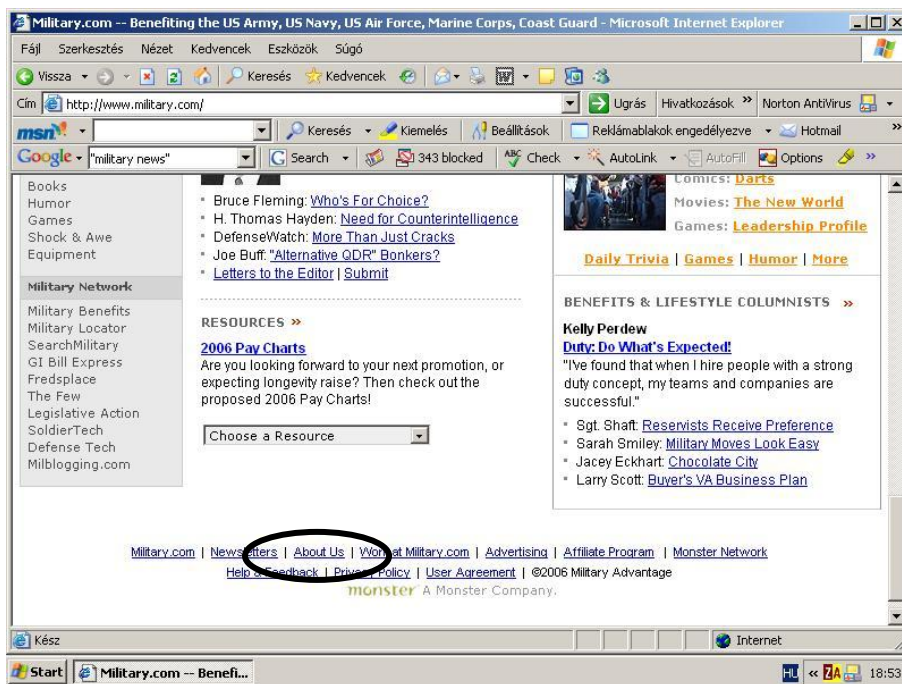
Military.com -- Benefiting the US Army, US Navy, US Air Force, Marine Corps, Coast Guard - Microsoft Internet Explorer

Fájl Szerkesztés Nézet Kedvencek Eszközök Súgó

Vissza Keresés Kedvencek

Cím http://www.military.com/ Ugrás Hivatkozások » Norton AntiVirus

msn Keresés Kiemelés Beállítások Reklámablakok engedélyezve Hotmail

Google "military news" Search 343 blocked Check AutoLink AutoFill Options

Books
Humor
Games
Shock & Awe
Equipment

Military Network

Military Benefits
Military Locator
SearchMilitary
GI Bill Express
Fredsplace
The Few
Legislative Action
SoldierTech
Defense Tech
Milblogging.com

Bruce Fleming: Who's For Choice?
H. Thomas Hayden: Need for Counterintelligence
DefenseWatch: More Than Just Cracks
Joe Buff: "Alternative QDR" Bonkers?
Letters to the Editor | Submit

RESOURCES »

2006 Pay Charts
Are you looking forward to your next promotion, or expecting longevity raise? Then check out the proposed 2006 Pay Charts!

Choose a Resource

Comics: Darts
Movies: The New World
Games: Leadership Profile

Daily Trivia | Games | Humor | More

BENEFITS & LIFESTYLE COLUMNISTS »

Kelly Perdew
Duty: Do What's Expected!
"I've found that when I hire people with a strong duty concept, my teams and companies are successful."

Sgt. Shaft: Reservists Receive Preference
Sarah Smiley: Military Moves Look Easy
Jacey Eckhart: Chocolate City
Larry Scott: Buyer's VA Business Plan

Military.com | News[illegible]ters | About Us | Wo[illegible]at Military.com | Advertising | Affiliate Program | Monster Network
Help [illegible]eedback | Priv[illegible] Policy | User Agreement | ©2006 Military Advantage
monster A Monster Company.

Kész Internet

Start Military.com -- Benefi... HU 18:53